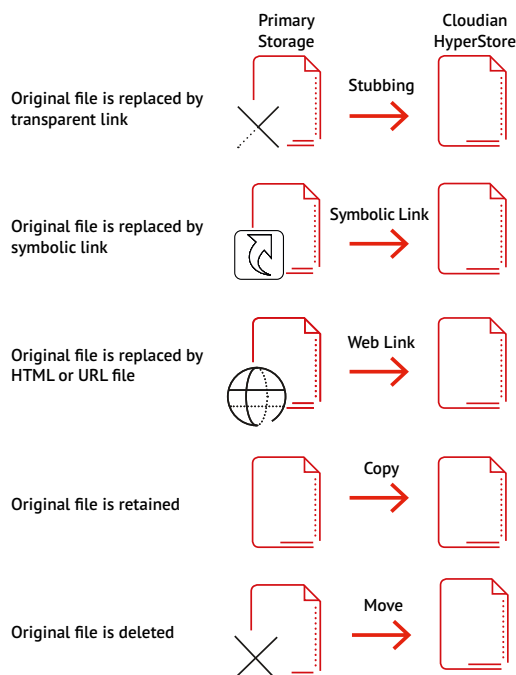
Primary Storage

Cloudian HyperStore

Original file is replaced by transparent link

Stubbing

Original file is replaced by symbolic link

Symbolic Link

Original file is replaced by HTML or URL file

Web Link

Original file is retained

Copy

Original file is deleted

Move